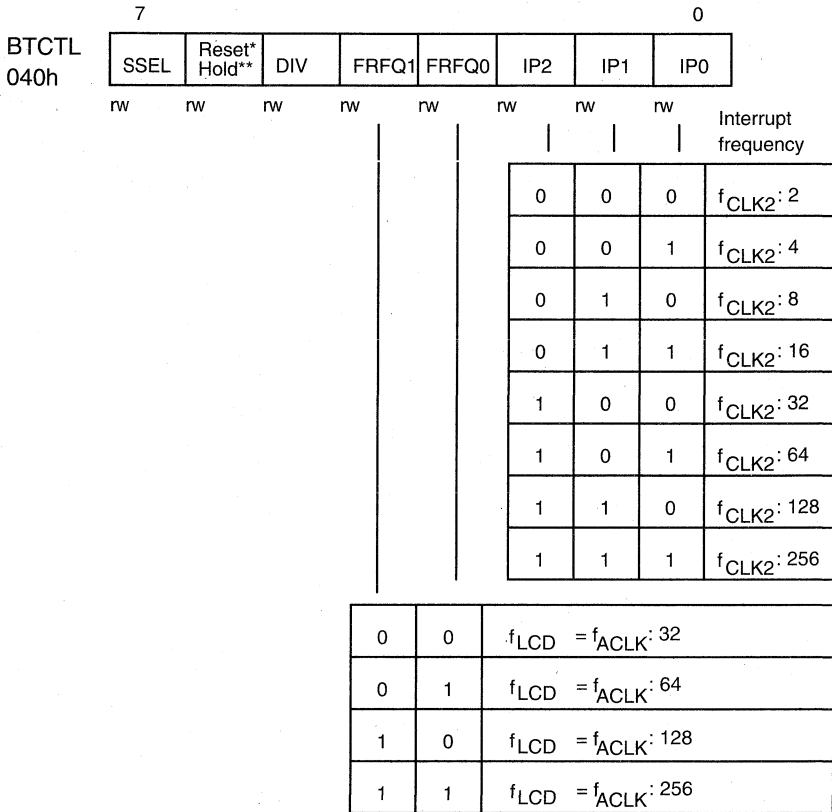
7 0

BTCTL 040h

| SSEL | Reset* Hold** | DIV | FRFQ1 | FRFQ0 | IP2 | IP1 | IP0 |
|---|---|---|---|---|---|---|---|
| rw | rw | rw | rw | rw | rw | rw | rw |

Interrupt frequency

| | | | |
|---|---|---|---|
| 0 | 0 | 0 | $f_{CLK2}$: 2 |
| 0 | 0 | 1 | $f_{CLK2}$: 4 |
| 0 | 1 | 0 | $f_{CLK2}$: 8 |
| 0 | 1 | 1 | $f_{CLK2}$: 16 |
| 1 | 0 | 0 | $f_{CLK2}$: 32 |
| 1 | 0 | 1 | $f_{CLK2}$: 64 |
| 1 | 1 | 0 | $f_{CLK2}$: 128 |
| 1 | 1 | 1 | $f_{CLK2}$: 256 |

| | | |
|---|---|---|
| 0 | 0 | $f_{LCD} = f_{ACLK}$: 32 |
| 0 | 1 | $f_{LCD} = f_{ACLK}$: 64 |
| 1 | 0 | $f_{LCD} = f_{ACLK}$: 128 |
| 1 | 1 | $f_{LCD} = f_{ACLK}$: 256 |